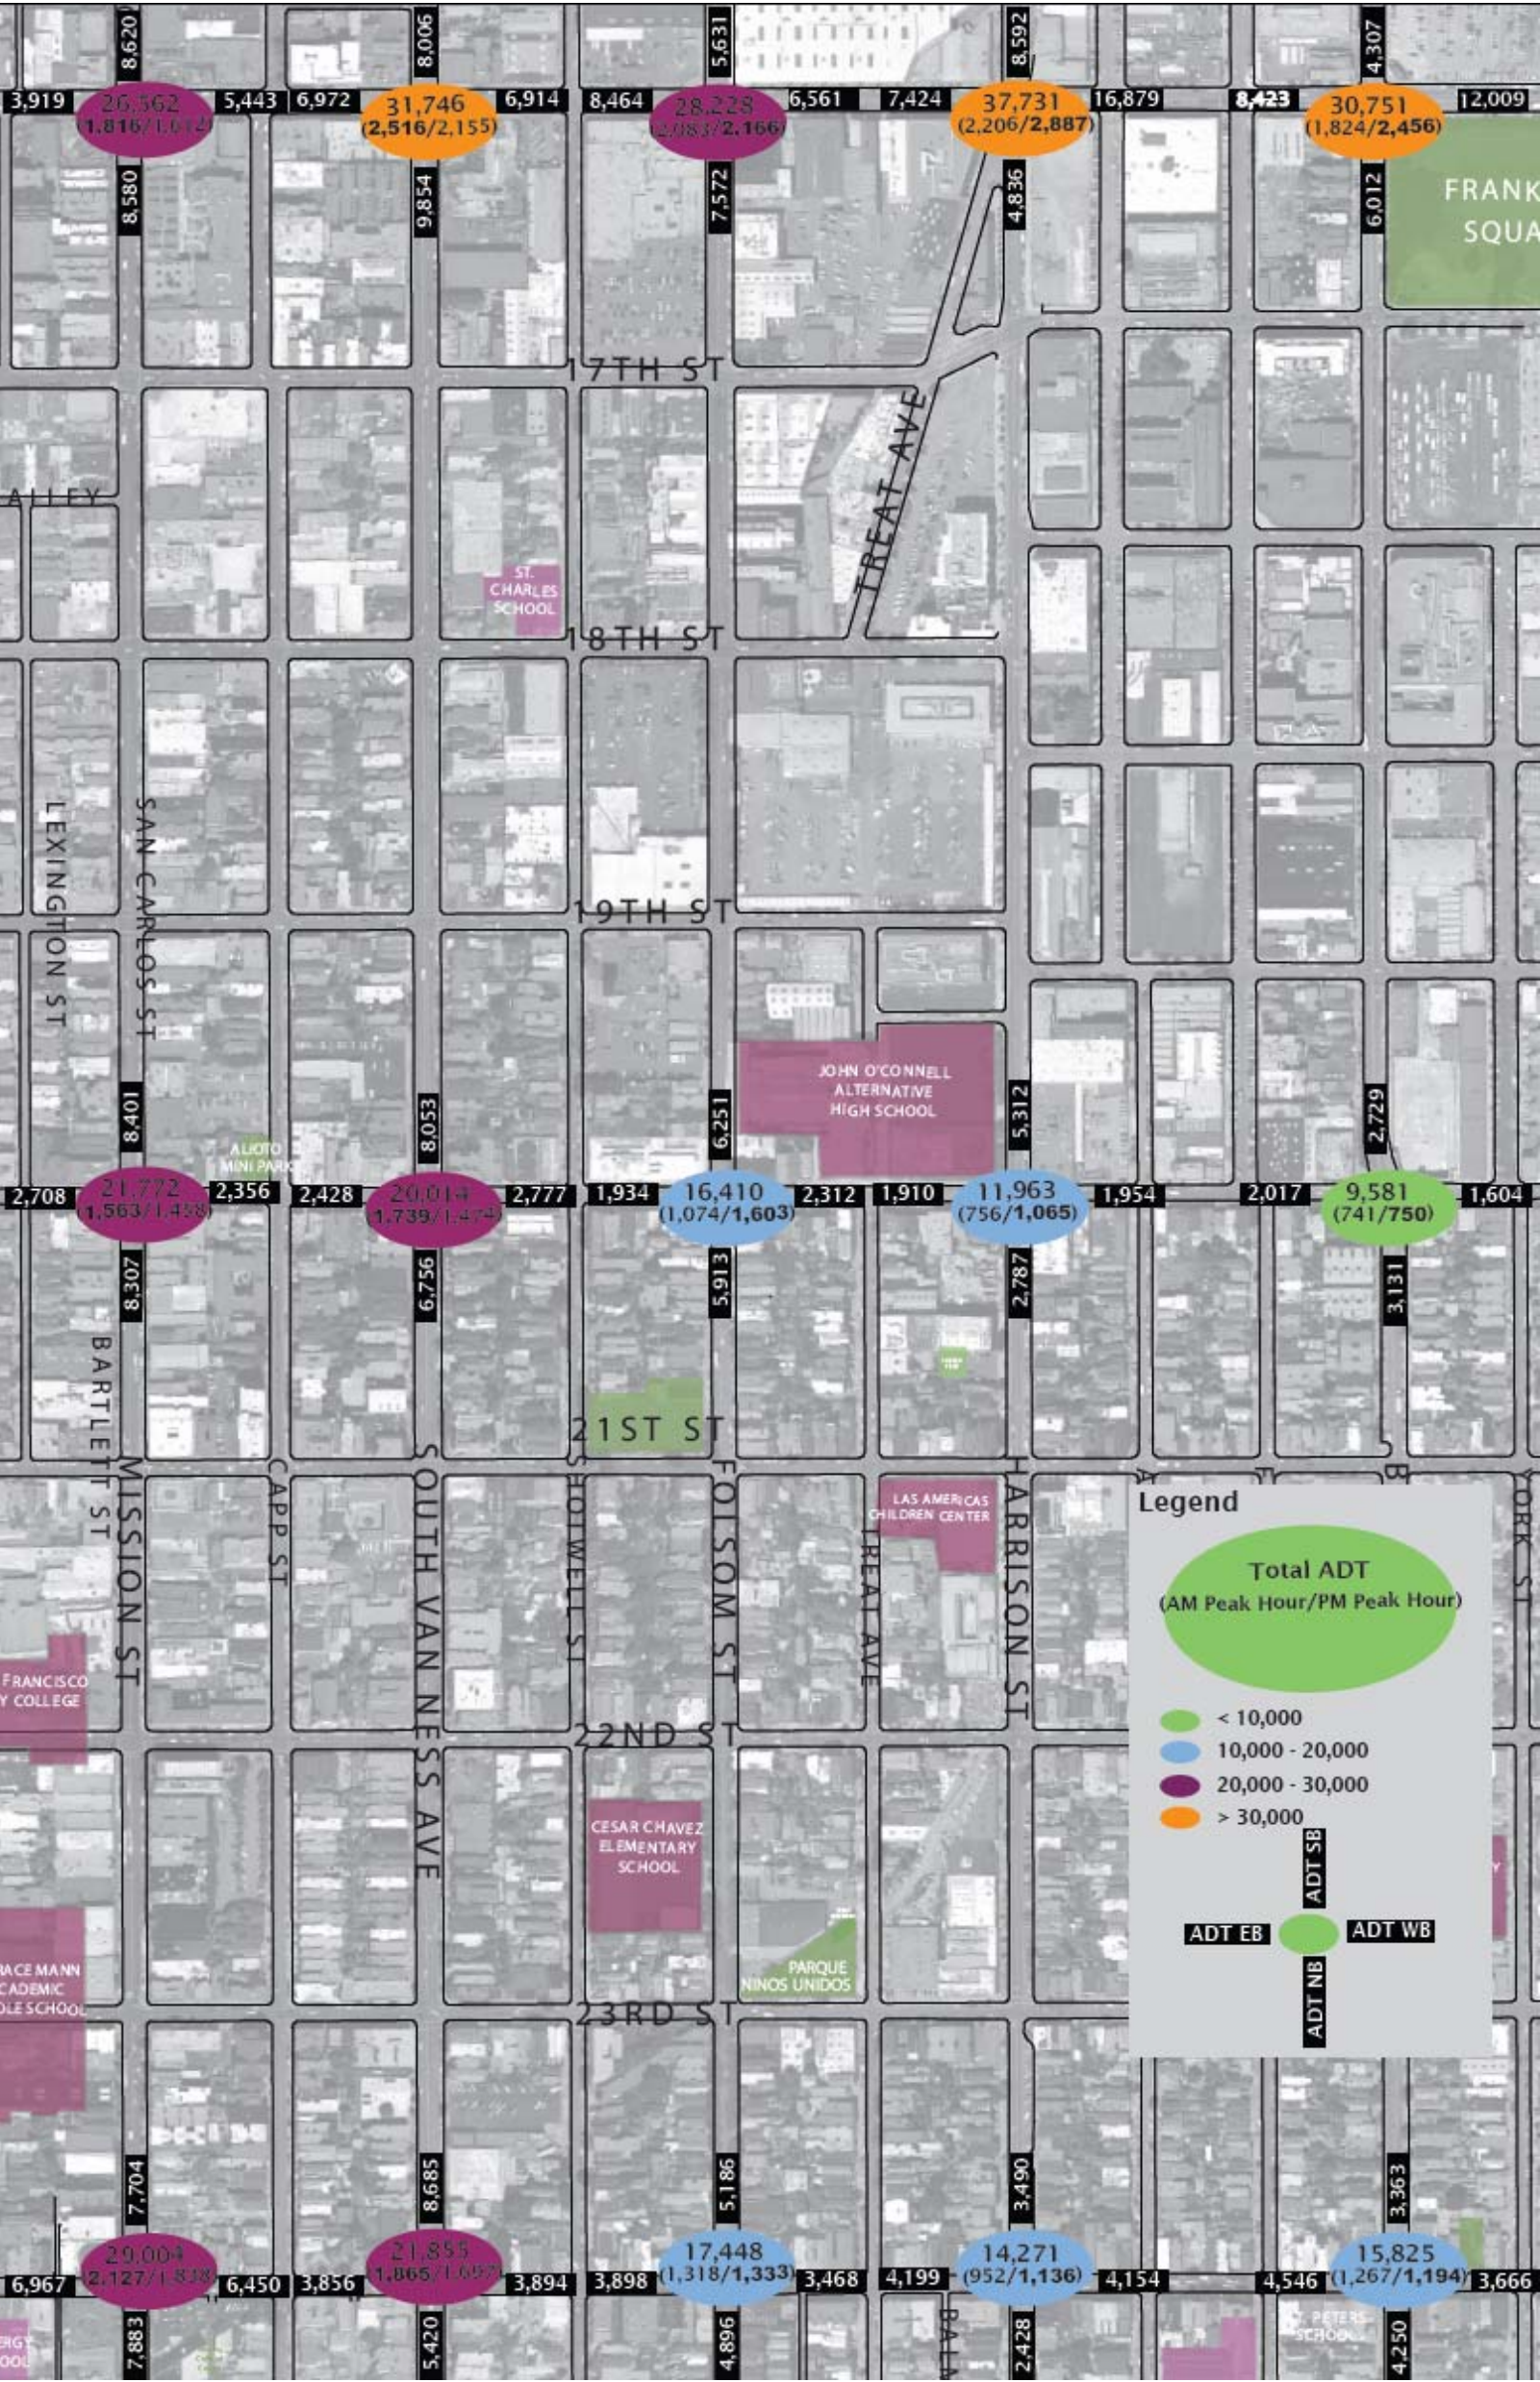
8,620 3,919 26,562 (1,816/1,612) 5,443 8,580
8,006 6,972 31,746 (2,516/2,155) 6,914 9,854
5,631 8,464 28,228 (2,083/2,166) 6,561 7,572
8,592 7,424 37,731 (2,206/2,887) 16,879 4,836
4,307 8,423 30,751 (1,824/2,456) 12,009 6,012

FRANK SQUA

17TH ST
TREAT AVE
ALLEY
ST. CHARLES SCHOOL
18TH ST
LEXINGTON ST
SAN CARLOS ST
19TH ST
JOHN O'CONNELL ALTERNATIVE HIGH SCHOOL
ALIOTO MINI PARK

8,401 2,708 21,772 (1,563/1,458) 2,356 8,307
8,053 2,428 20,014 (1,739/1,474) 2,777 6,756
6,251 1,934 16,410 (1,074/1,603) 2,312 5,913
5,312 1,910 11,963 (756/1,065) 1,954 2,787
2,729 2,017 9,581 (741/750) 1,604 3,131

BARTLETT ST
21ST ST
MISSION ST
CAPP ST
SOUTH VAN NESS AVE
SHOTWELL ST
FOLSOM ST
TREAT AVE
HARRISON ST
YORK ST
LAS AMERICAS CHILDREN CENTER
FRANCISCO Y COLLEGE
22ND ST
CESAR CHAVEZ ELEMENTARY SCHOOL
PARQUE NINOS UNIDOS
RACE MANN CADEMIC DLE SCHOOL
23RD ST

Legend
Total ADT
(AM Peak Hour/PM Peak Hour)
< 10,000
10,000 - 20,000
20,000 - 30,000
> 30,000
ADT SB
ADT EB
ADT WB
ADT NB

7,704 6,967 29,004 (2,127/1,838) 6,450 7,883
8,685 3,856 21,855 (1,865/1,697) 3,894 5,420
5,186 3,898 17,448 (1,318/1,333) 3,468 4,896
3,490 4,199 14,271 (952/1,136) 4,154 2,428
3,363 4,546 15,825 (1,267/1,194) 3,666 4,250
ST. PETERS SCHOOL
BALA
ERGY OOL